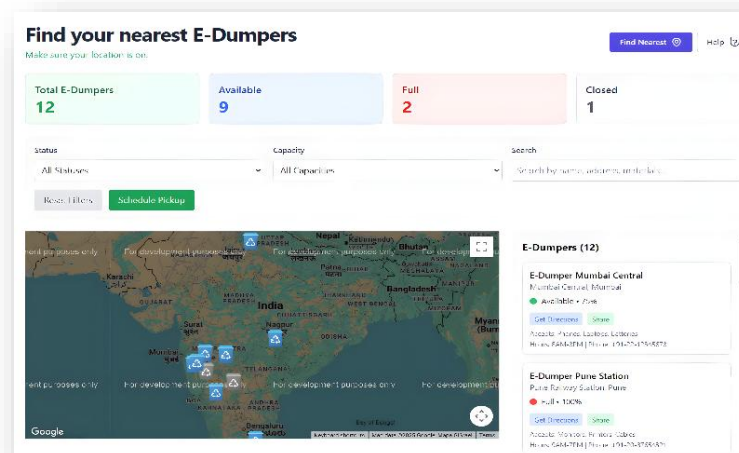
Find your nearest E-Dumpers
Make sure your location is on.

Find Nearest

Help

Total E-Dumpers
12

Available
9

Full
2

Closed
1

Status
All Statuses

Capacity
All Capacities

Search
Search by name, address, or tasks

Reset Filters

Schedule Pickup

For development purposes only
For development purposes only
For development purposes only
For development purposes only
For development purposes only
For development purposes only

Karachi
Nepal
Bhutan
India
Bangladesh
Surat
Nagpur
Myanmar
TELANGANA
Bay of Bengal
Google
Keyboard shortcuts | Map data ©2025 Google | Terms

E-Dumpers (12)

E-Dumper Mumbai Central
Mumbai Central, Mumbai
Available • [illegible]
Get Directions
Share
Accepts: Phones, Laptops, Batteries
Hours: 9AM-8PM | Phone: +91-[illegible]

E-Dumper Pune Station
Pune Railway Station, Pune
Full • 100%
Get Directions
Share
Accepts: Monitors, Printers, Cables
Hours: 8AM-7PM | Phone: +91-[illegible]